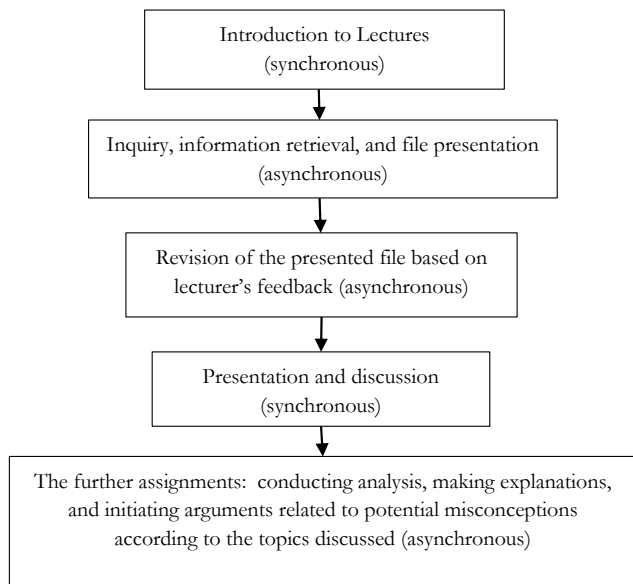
Introduction to Lectures (synchronous)

Inquiry, information retrieval, and file presentation (asynchronous)

Revision of the presented file based on lecturer's feedback (asynchronous)

Presentation and discussion (synchronous)

The further assignments: conducting analysis, making explanations, and initiating arguments related to potential misconceptions according to the topics discussed (asynchronous)